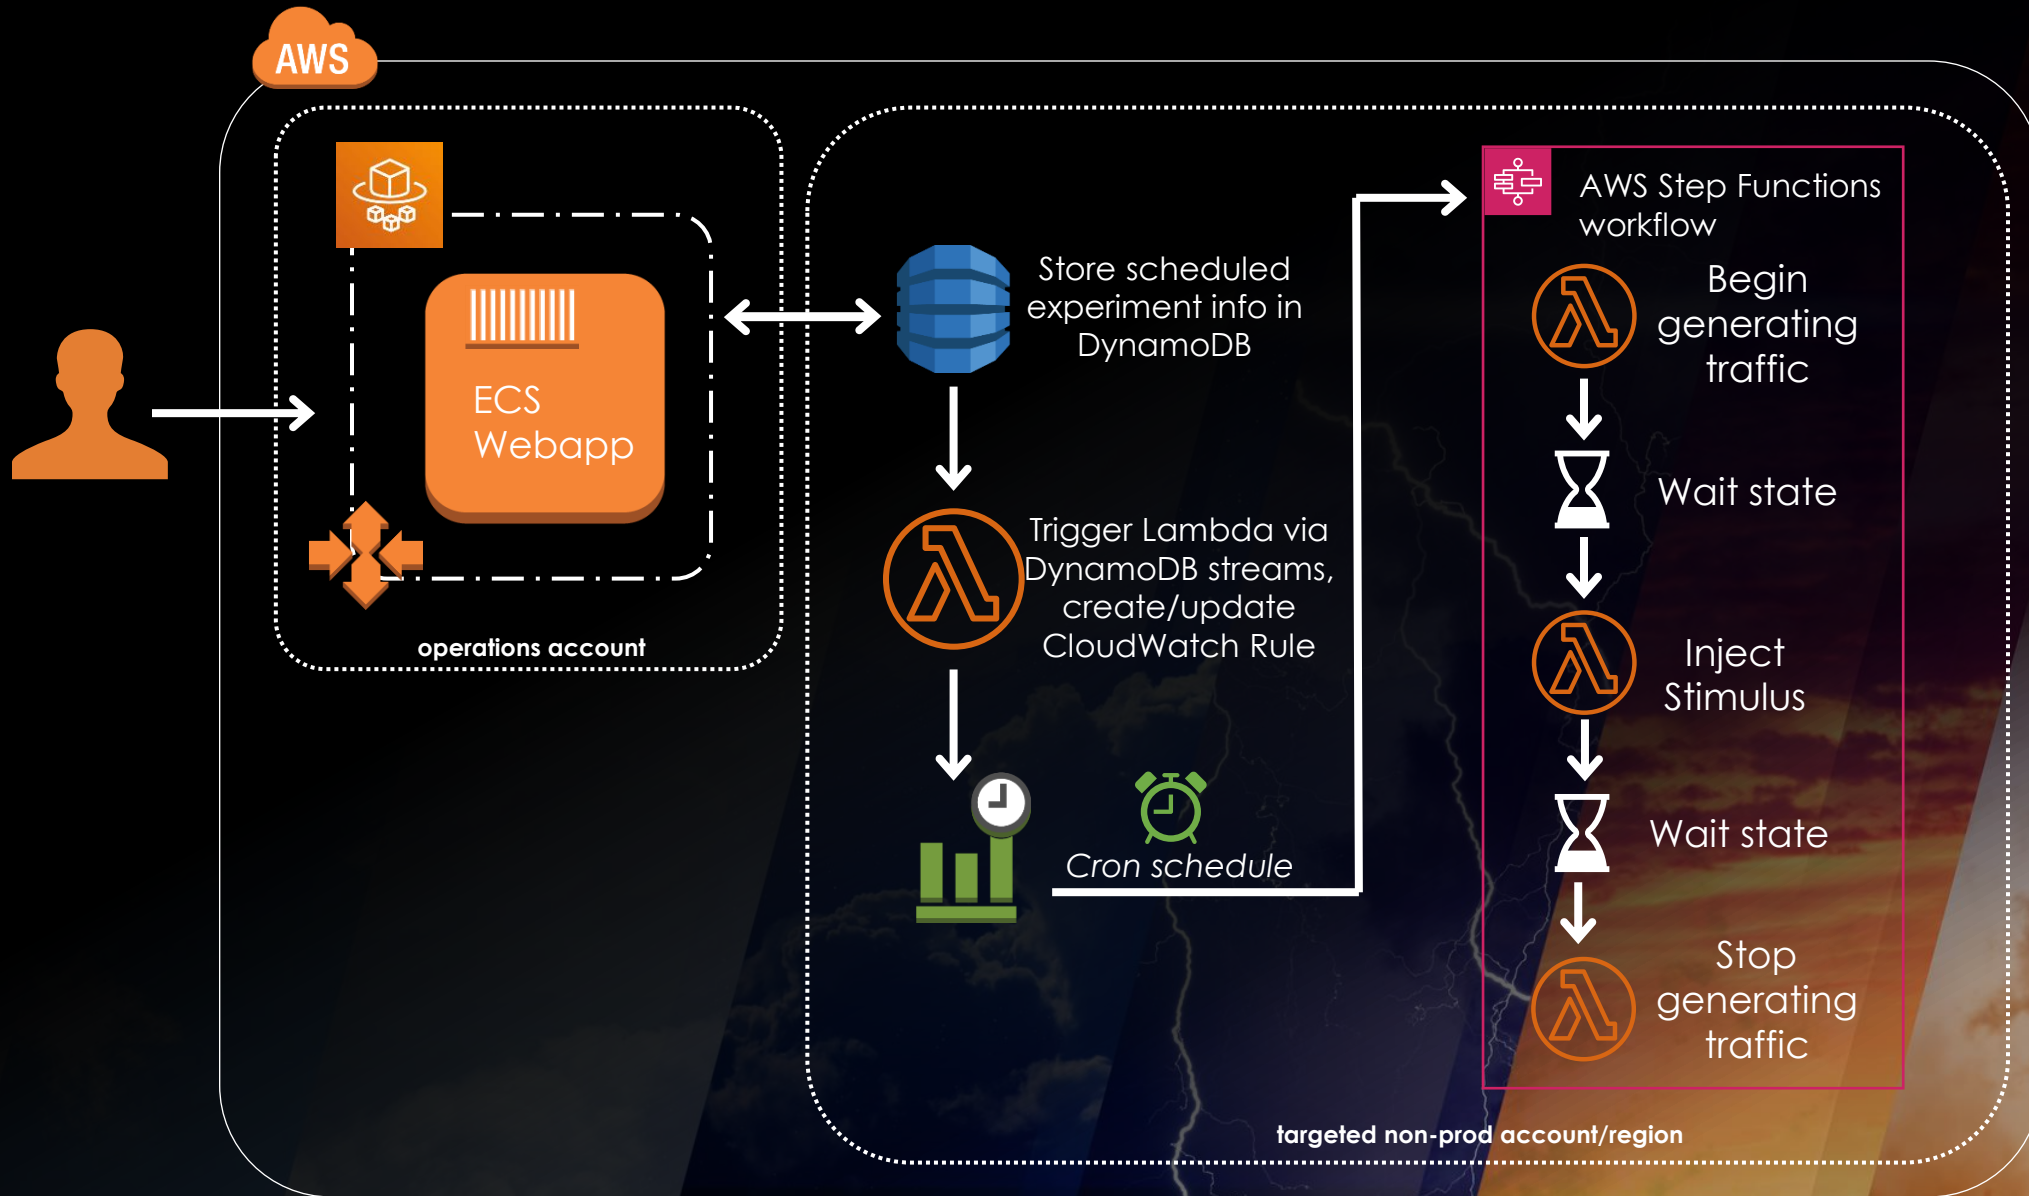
AWS

ECS Webapp

operations account

Store scheduled experiment info in DynamoDB

Trigger Lambda via DynamoDB streams, create/update CloudWatch Rule

Cron schedule

AWS Step Functions workflow

Begin generating traffic

Wait state

Inject Stimulus

Wait state

Stop generating traffic

targeted non-prod account/region